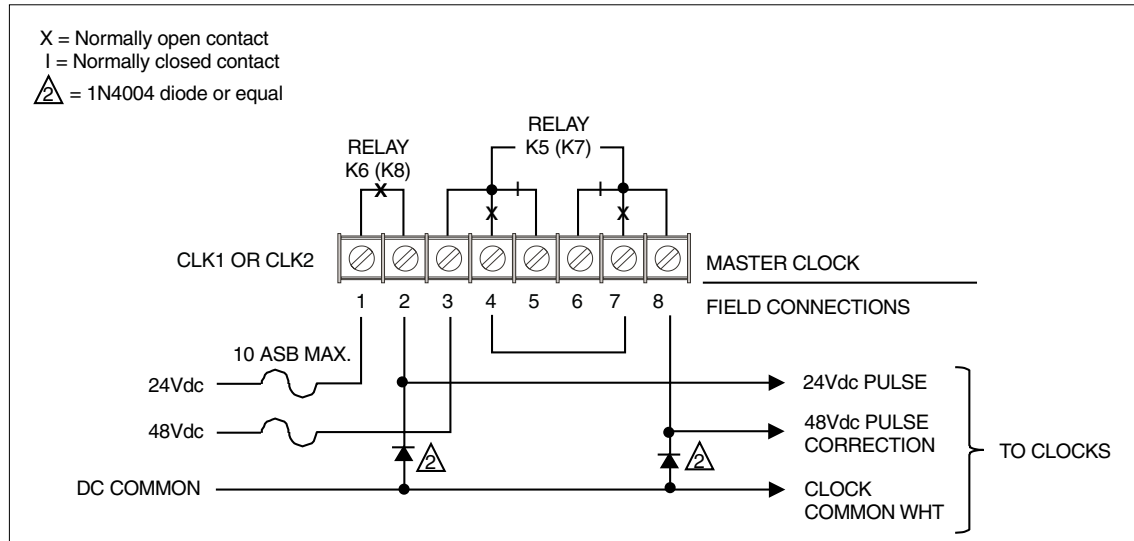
X = Normally open contact
I = Normally closed contact
2 = 1N4004 diode or equal

RELAY
K6 (K8)

RELAY
K5 (K7)

X

X

I

I

X

CLK1 OR CLK2

MASTER CLOCK

1 2 3 4 5 6 7 8

FIELD CONNECTIONS

10 ASB MAX.

24Vdc

48Vdc

DC COMMON

2

2

24Vdc PULSE

48Vdc PULSE
CORRECTION

CLOCK
COMMON WHT

TO CLOCKS